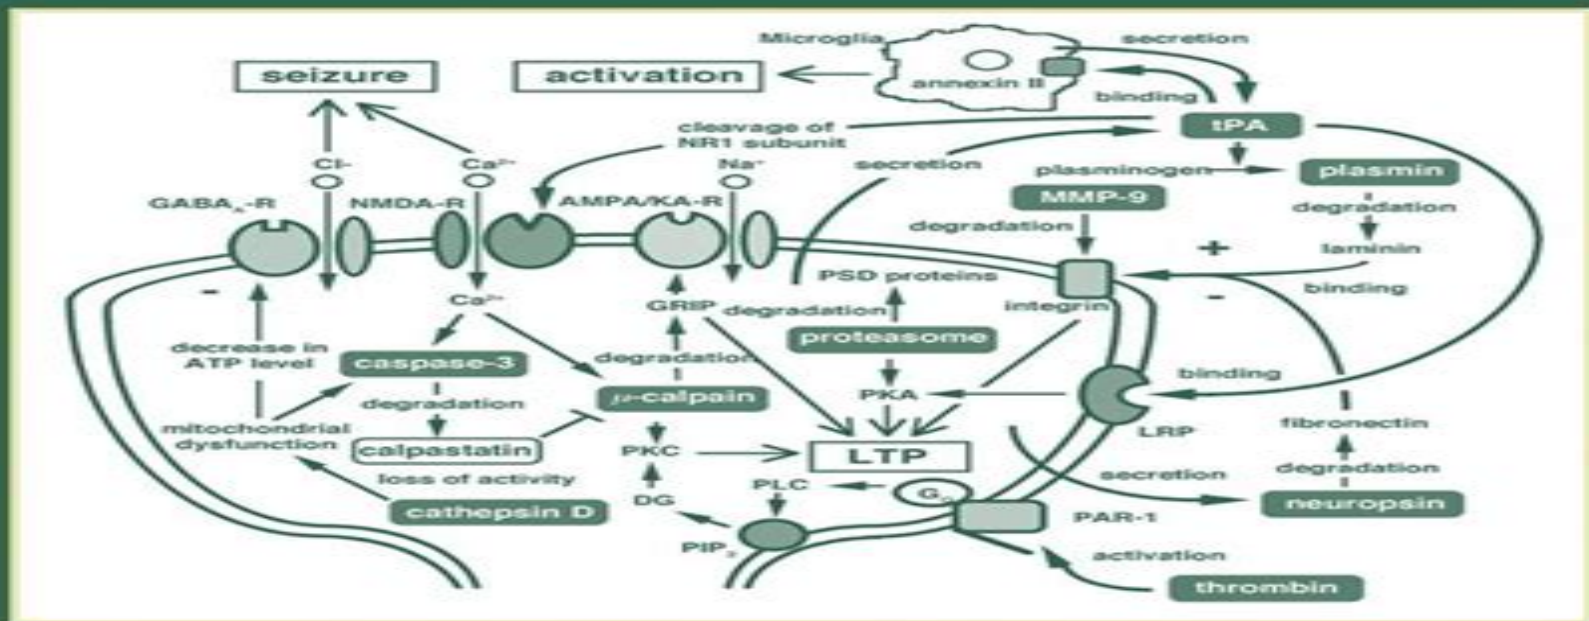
Microglia
secretion
seizure
activation
annexin II
binding
tPA
cleavage of NR1 subunit
secretion
Cl-
$Ca^{2+}$
$Na^{+}$
plasminogen
plasmin
MMP-9
$GABA_A$-R
NMDA-R
AMPA/KA-R
degradation
degradation
laminin
+
PSD proteins
-
integrin
binding
-
$Ca^{2+}$
GRIP
degradation
proteasome
decrease in ATP level
caspase-3
degradation
$\mu$-calpain
binding
PKA
degradation
mitochondrial dysfunction
calpastatin
PKC
LTP
LRP
fibronectin
loss of activity
degradation
secretion
cathepsin D
DG
PLC
$G_q$
neuropsin
PAR-1
$PIP_2$
activation
thrombin